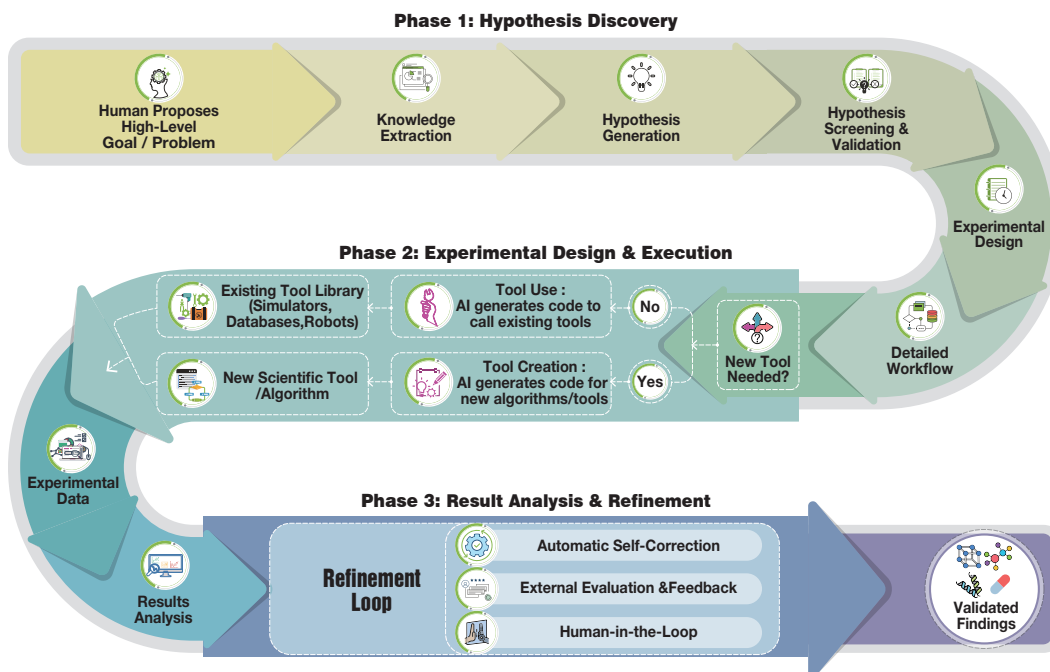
Phase 1: Hypothesis Discovery

Human Proposes High-Level Goal / Problem

Knowledge Extraction

Hypothesis Generation

Hypothesis Screening & Validation

Experimental Design

Detailed Workflow

Phase 2: Experimental Design & Execution

Existing Tool Library (Simulators, Databases,Robots)

Tool Use : AI generates code to call existing tools

No

New Tool Needed?

New Scientific Tool /Algorithm

Tool Creation : AI generates code for new algorithms/tools

Yes

Experimental Data

Phase 3: Result Analysis & Refinement

Results Analysis

Refinement Loop

Automatic Self-Correction

External Evaluation &Feedback

Human-in-the-Loop

Validated Findings